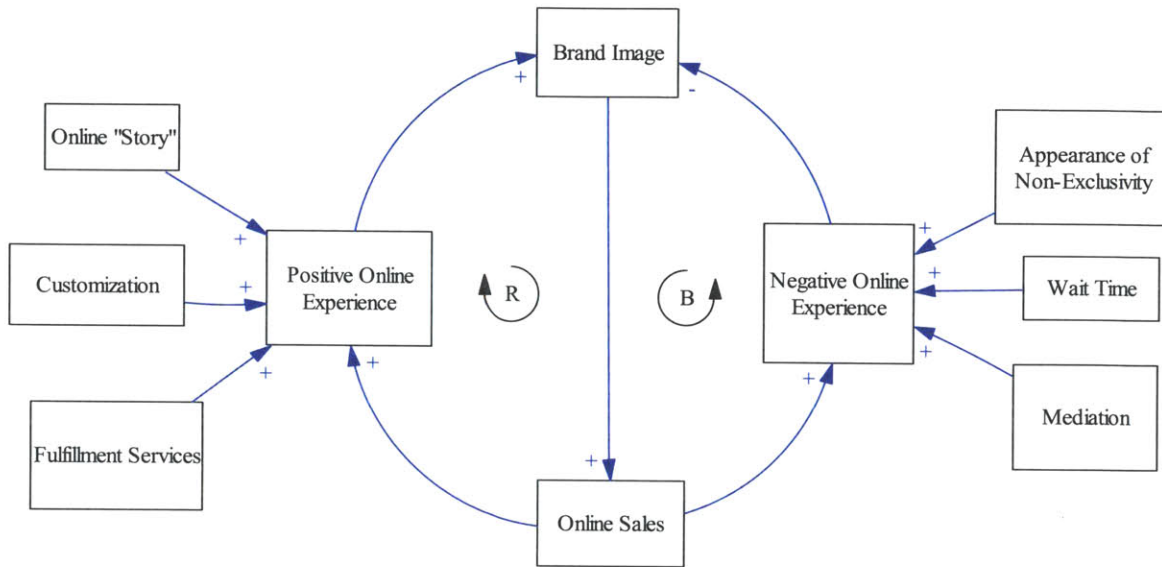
Brand Image

Online "Story"

Customization

Fulfillment Services

Positive Online Experience

R

B

Negative Online Experience

Appearance of Non-Exclusivity

Wait Time

Mediation

Online Sales

+ + + + + + - + + + + +